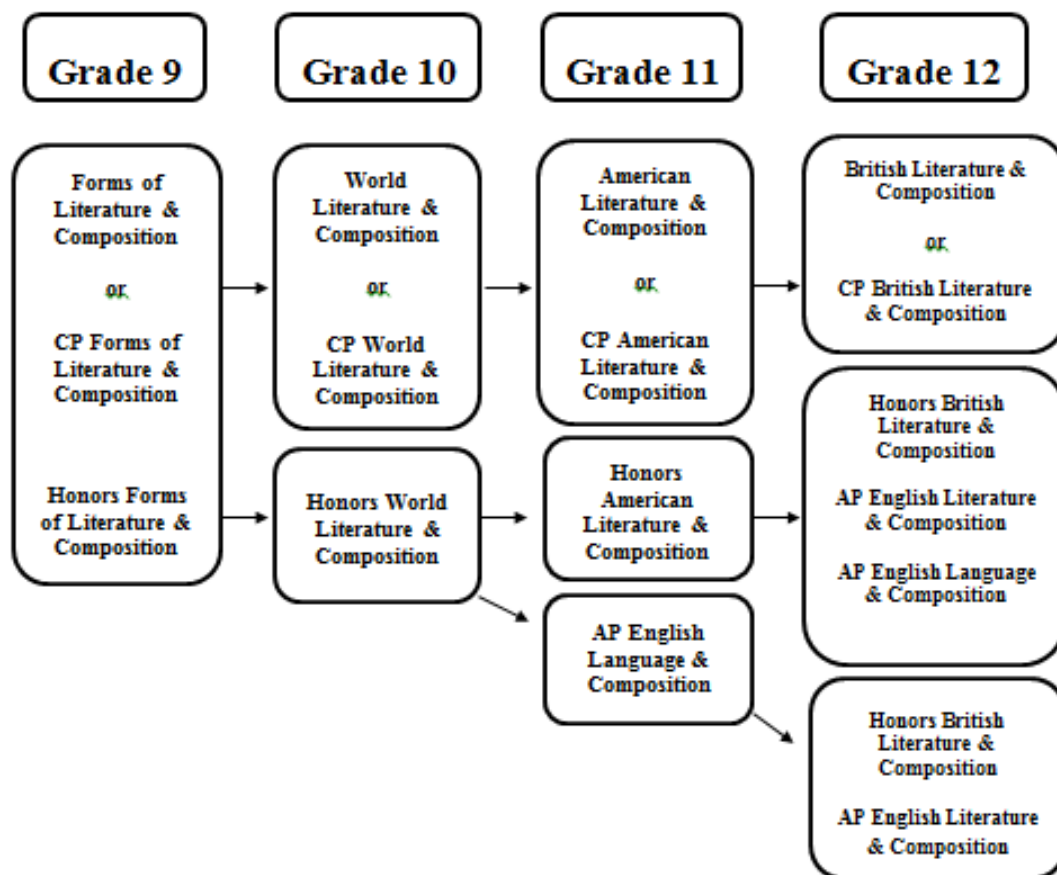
Grade 9

Grade 10

Grade 11

Grade 12

Forms of Literature & Composition

or

CP Forms of Literature & Composition

Honors Forms of Literature & Composition

World Literature & Composition

or

CP World Literature & Composition

Honors World Literature & Composition

American Literature & Composition

or

CP American Literature & Composition

Honors American Literature & Composition

AP English Language & Composition

British Literature & Composition

or

CP British Literature & Composition

Honors British Literature & Composition

AP English Literature & Composition

AP English Language & Composition

Honors British Literature & Composition

AP English Literature & Composition